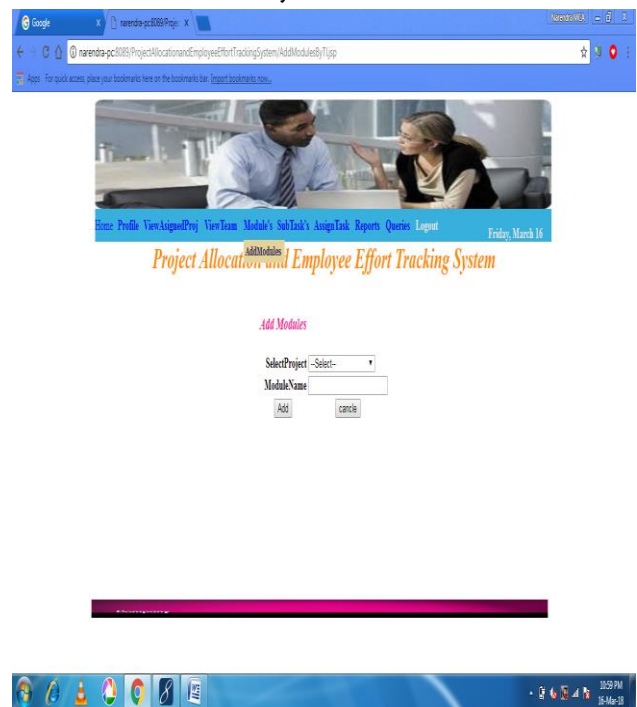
Google
narendra-pc8089/Proje
Narendra MCA
narendra-pc8089/ProjectAllocationandEmployeeEffortTrackingSystem/AddModulesByTl.jsp
Apps For quick access, place your bookmarks here on the bookmarks bar. Import bookmarks now...

Home Profile ViewAsignedProj ViewTeam Module's SubTask's AssignTask Reports Queries Logout
Friday, March 16
AddModules
Project Allocation and Employee Effort Tracking System

Add Modules

SelectProject --Select--
ModuleName
Add cancle

10:59 PM
16-Mar-18